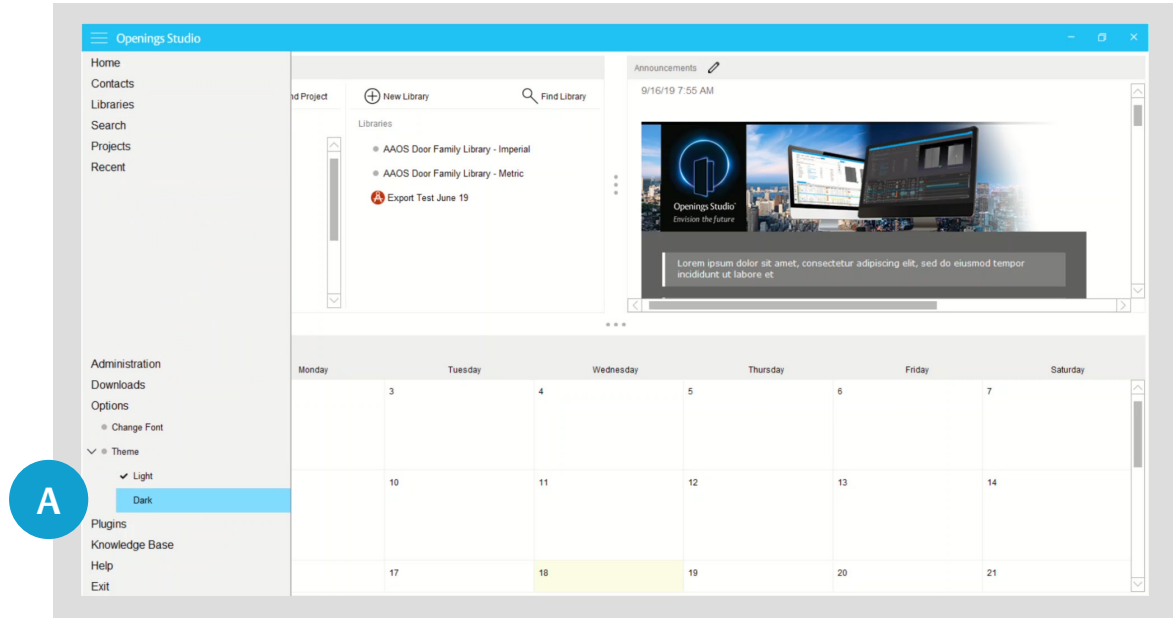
Openings Studio

Home
Contacts
Libraries
Search
Projects
Recent

nd Project

New Library

Find Library

Libraries

AAOS Door Family Library - Imperial

AAOS Door Family Library - Metric

Export Test June 19

Announcements

9/16/19 7:55 AM

Openings Studio
Envision the future

Lorem ipsum dolor sit amet, consectetur adipiscing elit, sed do eiusmod tempor incididunt ut labore et

Administration
Downloads
Options
Change Font
Theme
Light
Dark
Plugins
Knowledge Base
Help
Exit

A

| Monday | Tuesday | Wednesday | Thursday | Friday | Saturday |
|---|---|---|---|---|---|
| | 3 | 4 | 5 | 6 | 7 |
| | 10 | 11 | 12 | 13 | 14 |
| | 17 | 18 | 19 | 20 | 21 |